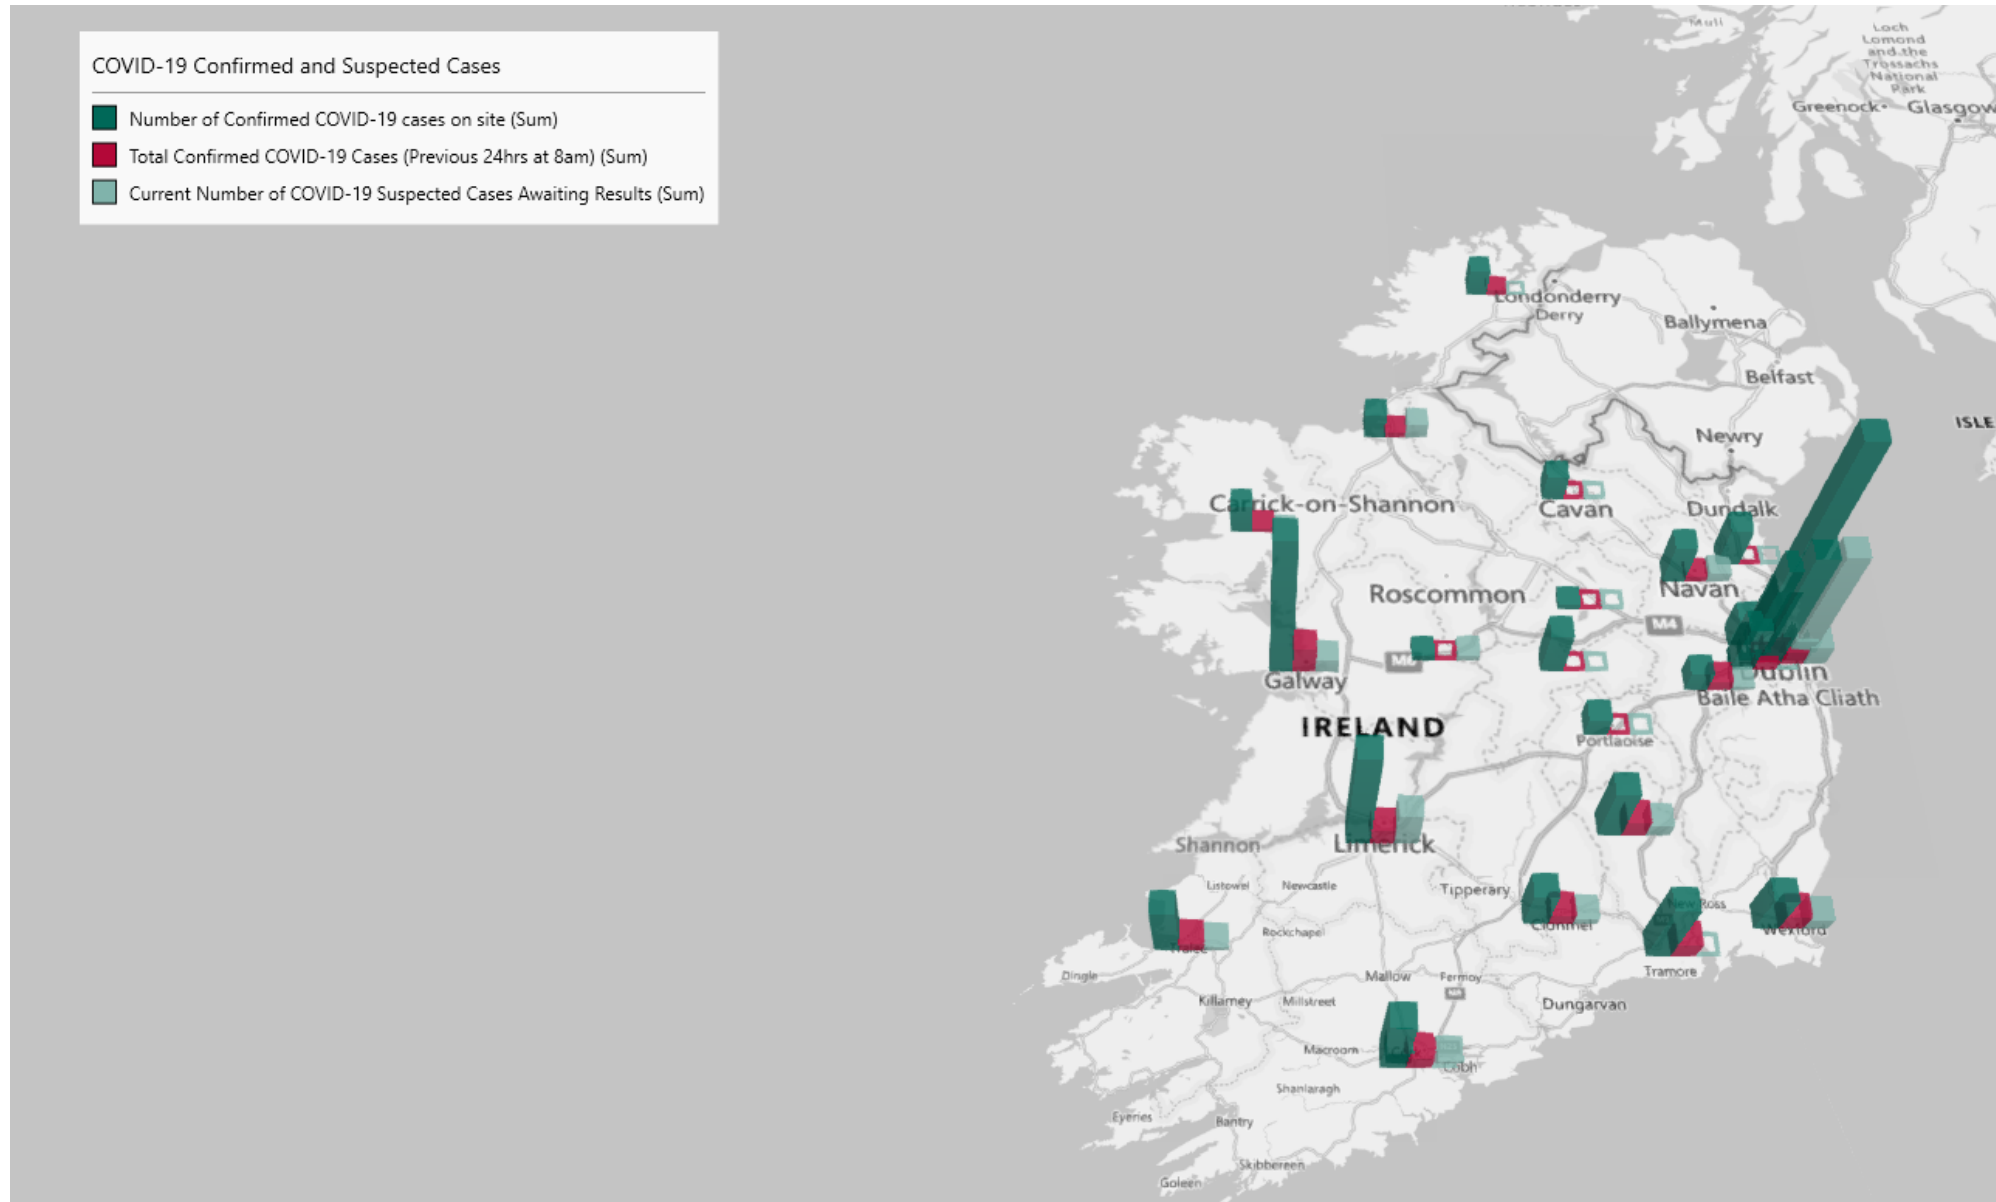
COVID-19 Confirmed and Suspected Cases

Number of Confirmed COVID-19 cases on site (Sum)
Total Confirmed COVID-19 Cases (Previous 24hrs at 8am) (Sum)
Current Number of COVID-19 Suspected Cases Awaiting Results (Sum)

Mull
Loch Lomond and the Trossachs National Park
Greenock
Glasgow
Londonderry
Derry
Ballymena
Belfast
ISLE
Newry
Carrick-on-Shannon
Cavan
Dundalk
Navan
Roscommon
M4
M6
Galway
Dublin
Baile Atha Cliath
IRELAND
Portlaoise
Shannon
Limerick
Listowel
Newcastle
Tipperary
Clonmel
New Ross
Wexford
Rockchapel
Tralee
Dingle
Mallow
Fermoy
Tramore
Killarney
Millstreet
Dungarvan
Macroom
Cobh
Shanlaragh
Eyeries
Bantry
Skibbereen
Goleen